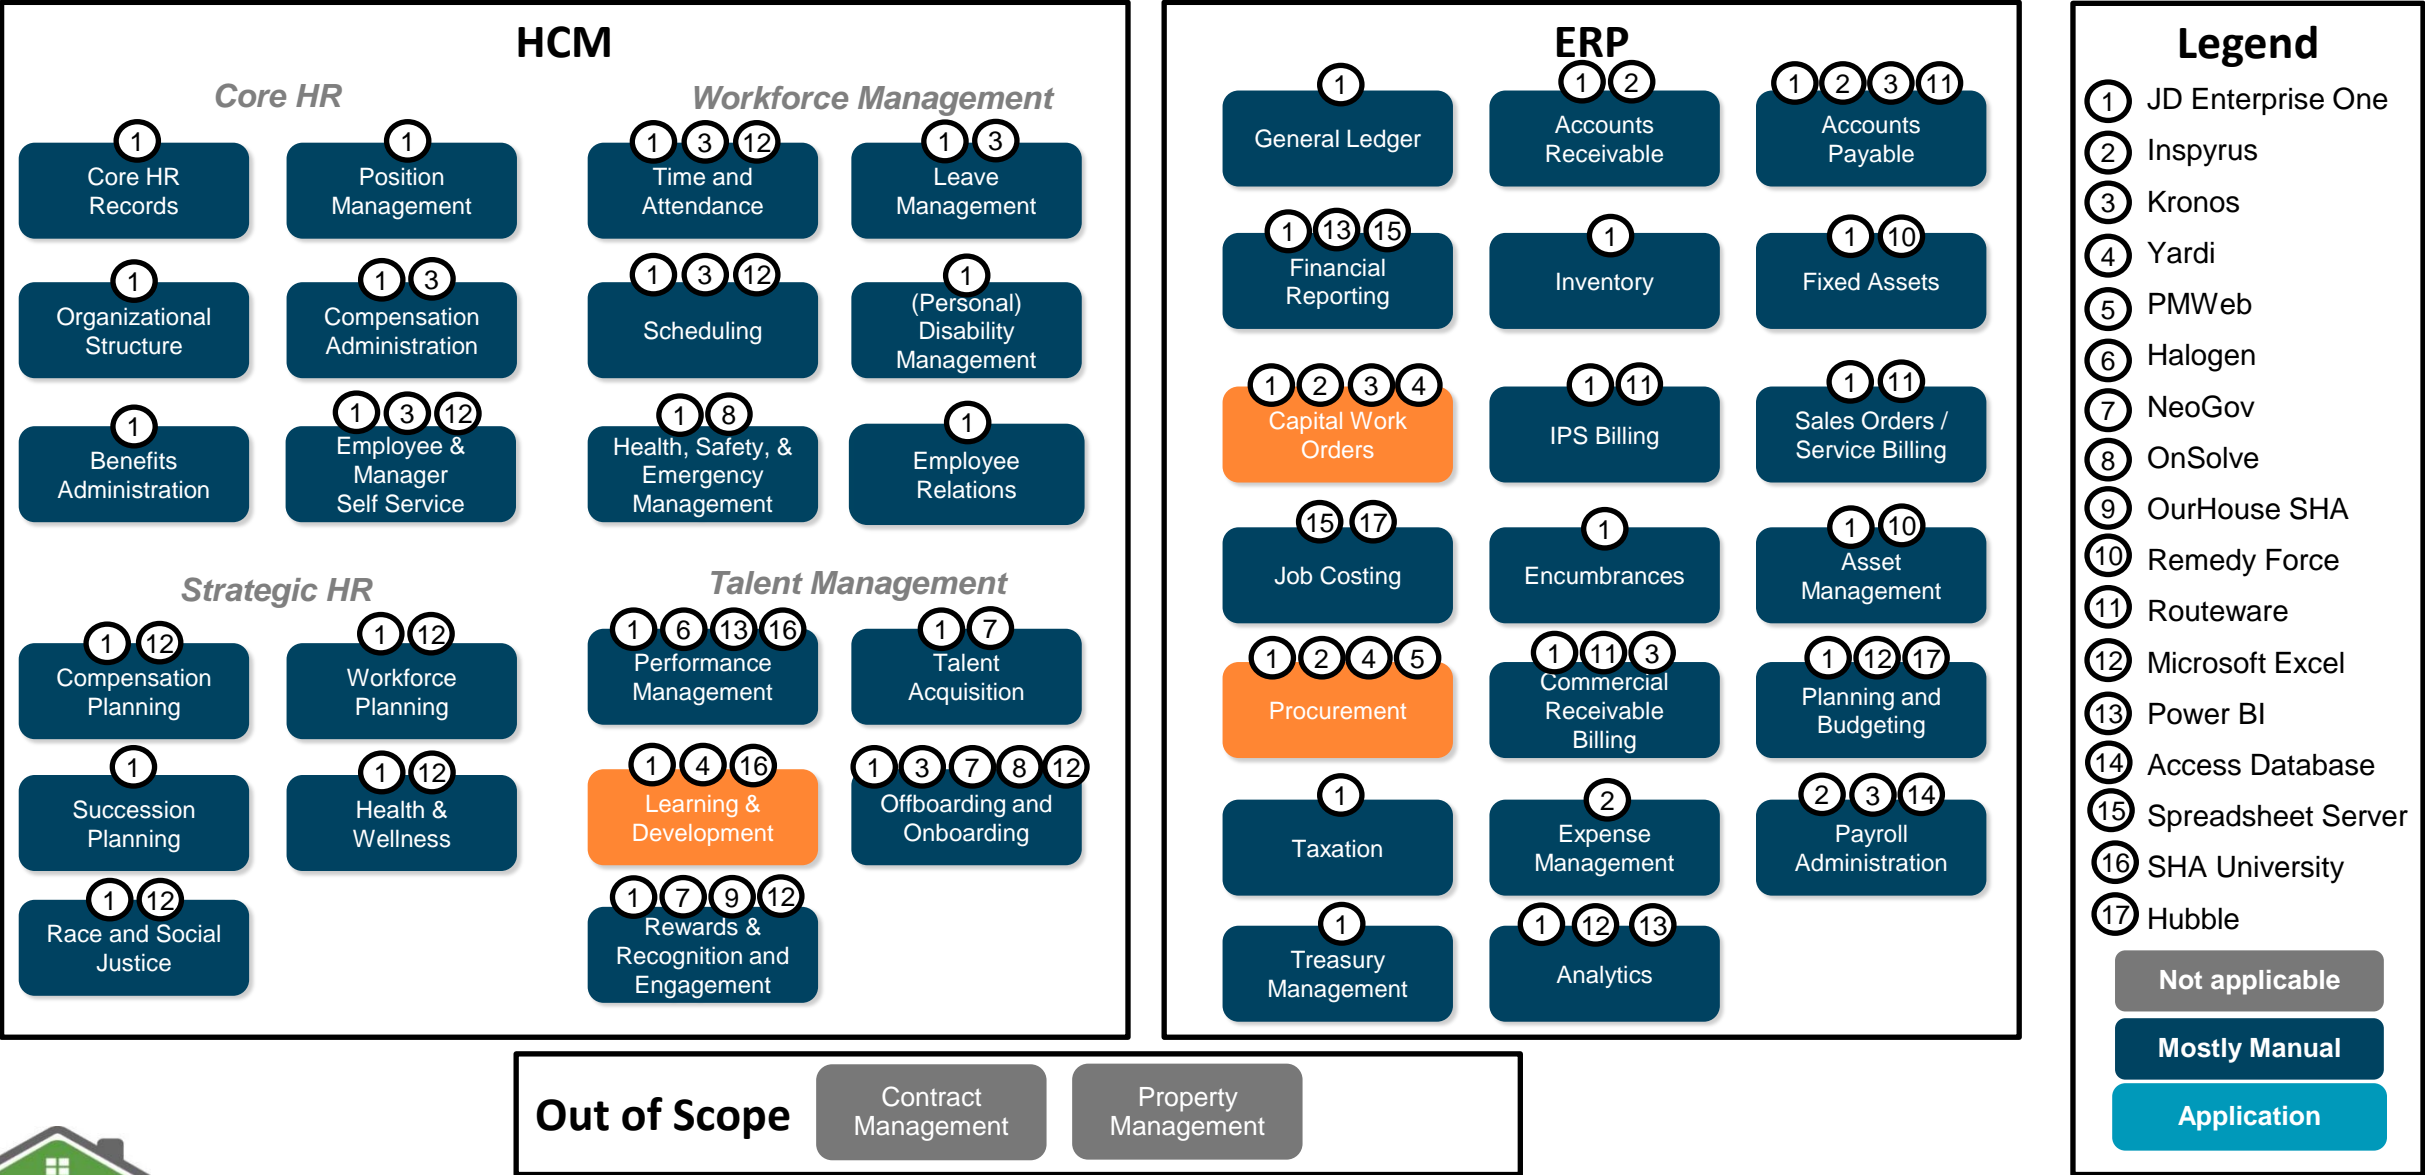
HCM

Core HR

1 Core HR Records

1 Position Management

1 Organizational Structure

1 3 Compensation Administration

1 Benefits Administration

1 3 12 Employee & Manager Self Service

Workforce Management

1 3 12 Time and Attendance

1 3 Leave Management

1 3 12 Scheduling

1 (Personal) Disability Management

1 8 Health, Safety, & Emergency Management

1 Employee Relations

Strategic HR

1 12 Compensation Planning

1 12 Workforce Planning

1 Succession Planning

1 12 Health & Wellness

1 12 Race and Social Justice

Talent Management

1 6 13 16 Performance Management

1 7 Talent Acquisition

1 4 16 Learning & Development

1 3 7 8 12 Offboarding and Onboarding

1 7 9 12 Rewards & Recognition and Engagement

ERP

1 General Ledger

1 2 Accounts Receivable

1 2 3 11 Accounts Payable

1 13 15 Financial Reporting

1 Inventory

1 10 Fixed Assets

1 2 3 4 Capital Work Orders

1 11 IPS Billing

1 11 Sales Orders / Service Billing

15 17 Job Costing

1 Encumbrances

1 10 Asset Management

1 2 4 5 Procurement

1 11 3 Commercial Receivable Billing

1 12 17 Planning and Budgeting

1 Taxation

2 Expense Management

2 3 14 Payroll Administration

1 Treasury Management

1 12 13 Analytics

Legend
1 JD Enterprise One
2 Inspyrus
3 Kronos
4 Yardi
5 PMWeb
6 Halogen
7 NeoGov
8 OnSolve
9 OurHouse SHA
10 Remedy Force
11 Routeware
12 Microsoft Excel
13 Power BI
14 Access Database
15 Spreadsheet Server
16 SHA University
17 Hubble
Not applicable
Mostly Manual
Application

Out of Scope
Contract Management
Property Management